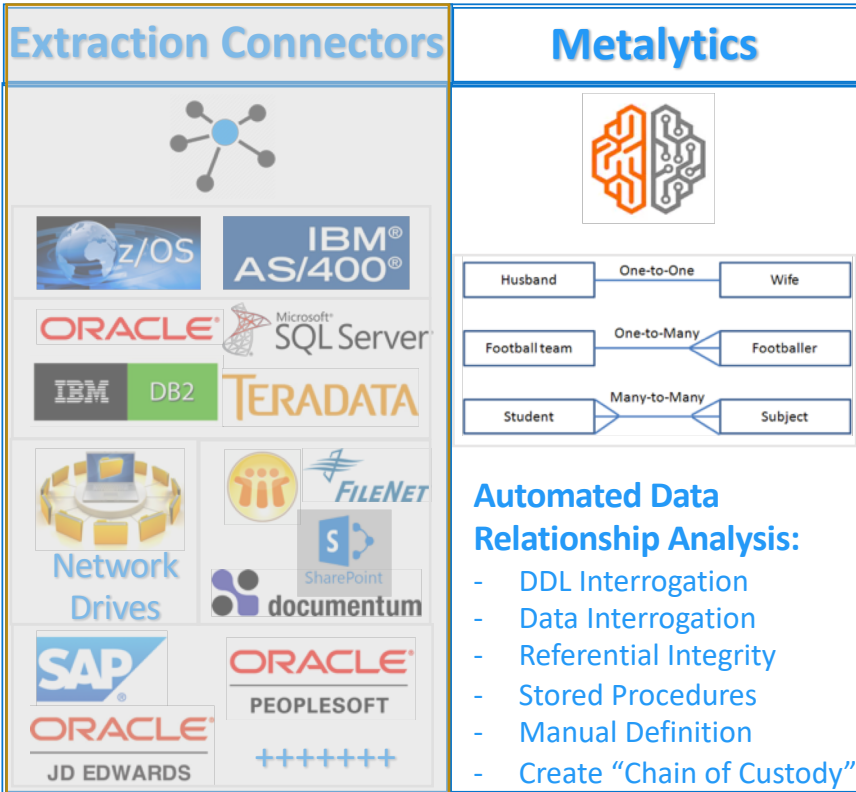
Extraction Connectors

Metalytics

z/OS

IBM® AS/400®

ORACLE®

Microsoft® SQL Server®

IBM DB2

TERADATA

Network Drives

FILENET

SharePoint

documentum

SAP®

ORACLE® PEOPLESOFT

ORACLE® JD EDWARDS

+++++++

Husband

One-to-One

Wife

Football team

One-to-Many

Footballer

Student

Many-to-Many

Subject

Automated Data Relationship Analysis:

- DDL Interrogation
- Data Interrogation
- Referential Integrity
- Stored Procedures
- Manual Definition
- Create “Chain of Custody”